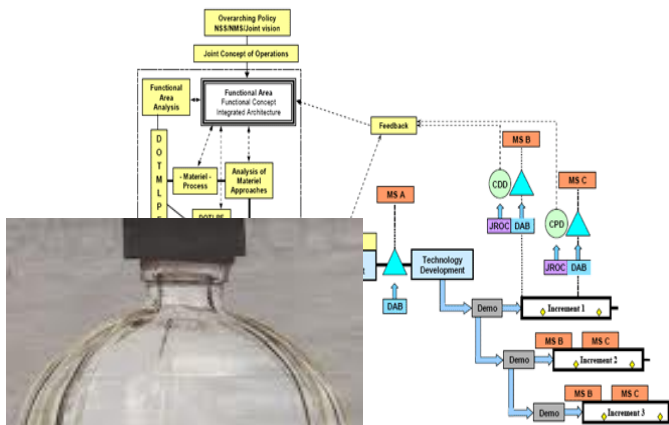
Overarching Policy
NSS/NMS/Joint vision

Joint Concept of Operations

Functional Area Analysis

Functional Area
Functional Concept
Integrated Architecture

D
O
T
M
L
P

- Materiel -
Process

Analysis of
Materiel
Approaches

DOTLPF

Feedback

MS A

MS B

MS C

CDD

CPD

JROC

DAB

JROC

DAB

DAB

Technology
Development

Demo

Increment 1

Demo

MS B

MS C

Increment 2

Demo

MS B

MS C

Increment 3